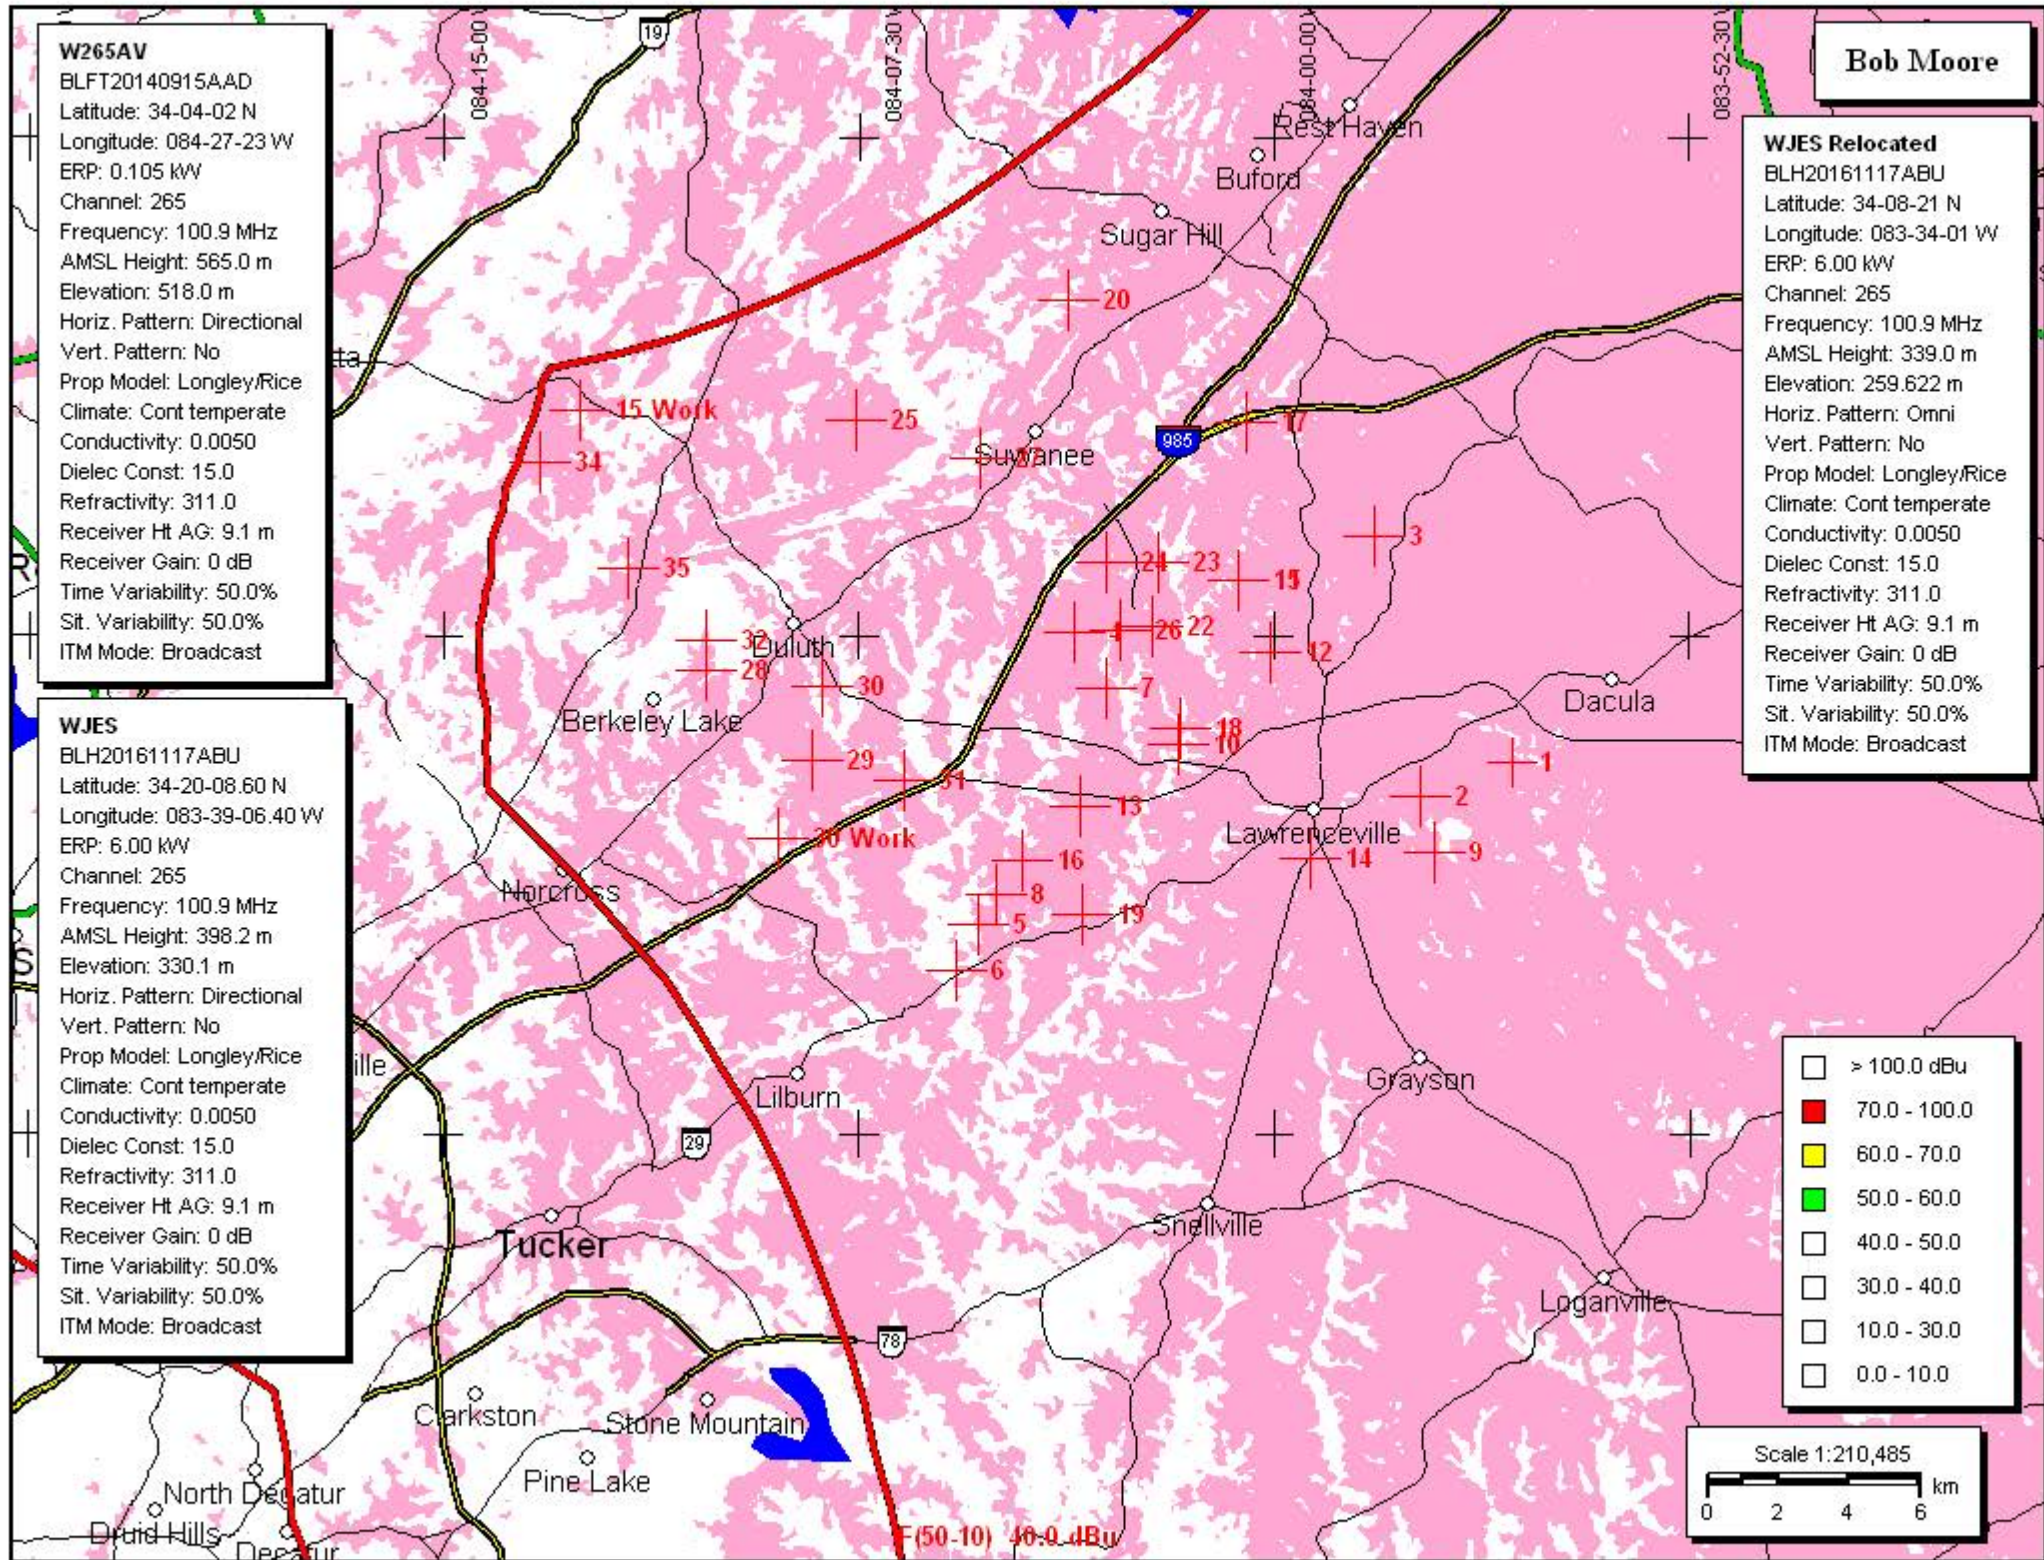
W265AV
BLFT20140915AAD
Latitude: 34-04-02 N
Longitude: 084-27-23 W
ERP: 0.105 kW
Channel: 265
Frequency: 100.9 MHz
AMSL Height: 565.0 m
Elevation: 518.0 m
Horiz. Pattern: Directional
Vert. Pattern: No
Prop Model: Longley/Rice
Climate: Cont temperate
Conductivity: 0.0050
Dielec Const: 15.0
Refractivity: 311.0
Receiver Ht AG: 9.1 m
Receiver Gain: 0 dB
Time Variability: 50.0%
Sit. Variability: 50.0%
ITM Mode: Broadcast

WJES
BLH20161117ABU
Latitude: 34-20-08.60 N
Longitude: 083-39-06.40 W
ERP: 6.00 kW
Channel: 265
Frequency: 100.9 MHz
AMSL Height: 398.2 m
Elevation: 330.1 m
Horiz. Pattern: Directional
Vert. Pattern: No
Prop Model: Longley/Rice
Climate: Cont temperate
Conductivity: 0.0050
Dielec Const: 15.0
Refractivity: 311.0
Receiver Ht AG: 9.1 m
Receiver Gain: 0 dB
Time Variability: 50.0%
Sit. Variability: 50.0%
ITM Mode: Broadcast

Bob Moore

WJES Relocated
BLH20161117ABU
Latitude: 34-08-21 N
Longitude: 083-34-01 W
ERP: 6.00 kW
Channel: 265
Frequency: 100.9 MHz
AMSL Height: 339.0 m
Elevation: 259.622 m
Horiz. Pattern: Omni
Vert. Pattern: No
Prop Model: Longley/Rice
Climate: Cont temperate
Conductivity: 0.0050
Dielec Const: 15.0
Refractivity: 311.0
Receiver Ht AG: 9.1 m
Receiver Gain: 0 dB
Time Variability: 50.0%
Sit. Variability: 50.0%
ITM Mode: Broadcast

084-15-00 084-07-30 084-00-00 083-52-30
19 985 29 78
Rest Haven Buford Sugar Hill Suwanee Duluth Berkeley Lake Dacula Lawrenceville Norcross Lilburn Grayson Snellville Tucker Loganville Clarkston Stone Mountain Pine Lake North Decatur Druid Hills Decatur

20 15 Work 25 34 17 3 35 24 23 11 32 28 4 26 22 12 30 7 18 10 29 31 1 13 2 30 Work 16 14 9 8 19 5 6

> 100.0 dBu
70.0 - 100.0
60.0 - 70.0
50.0 - 60.0
40.0 - 50.0
30.0 - 40.0
10.0 - 30.0
0.0 - 10.0

Scale 1:210,485
0 2 4 6 km

F(50-10) 40.0 dBu